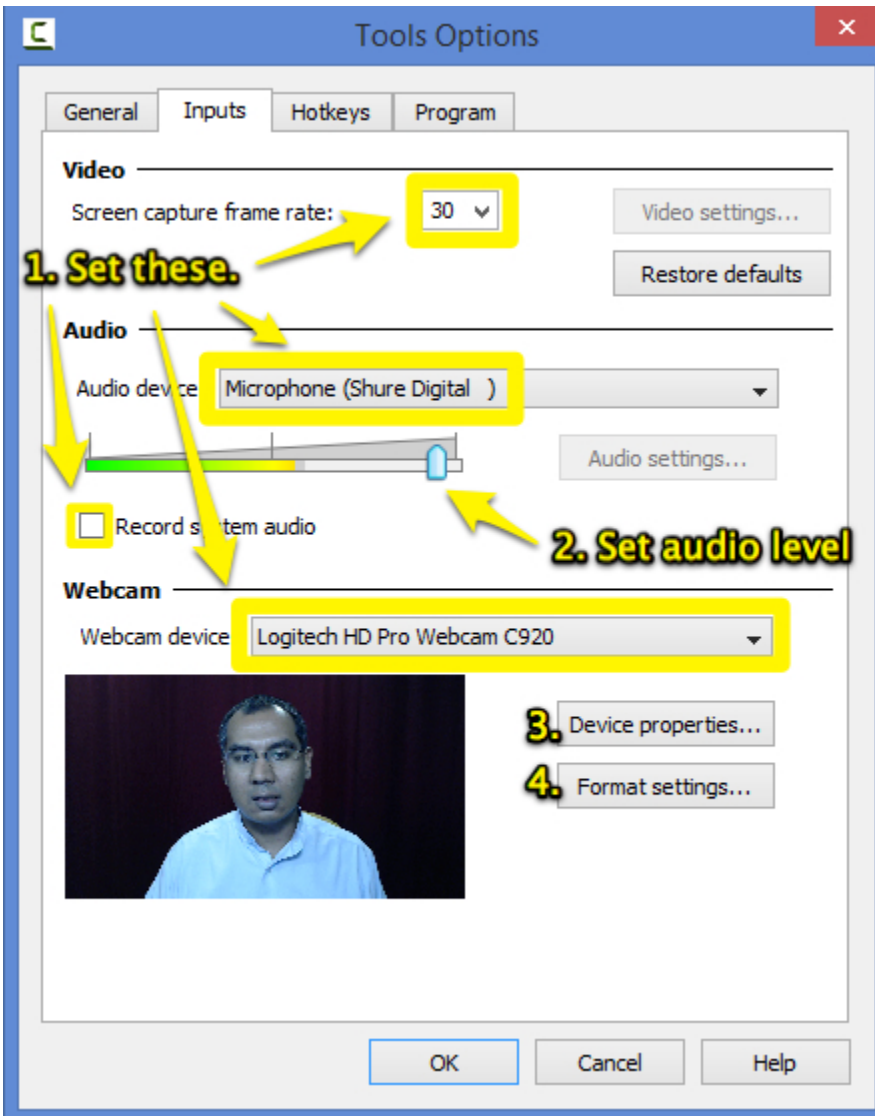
Tools Options

General | Inputs | Hotkeys | Program

Video

Screen capture frame rate: 30

Video settings...

1. Set these.

Restore defaults

Audio

Audio device Microphone (Shure Digital )

Audio settings...

Record s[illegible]tem audio

2. Set audio level

Webcam

Webcam device Logitech HD Pro Webcam C920

3. Device properties...

4. Format settings...

OK | Cancel | Help